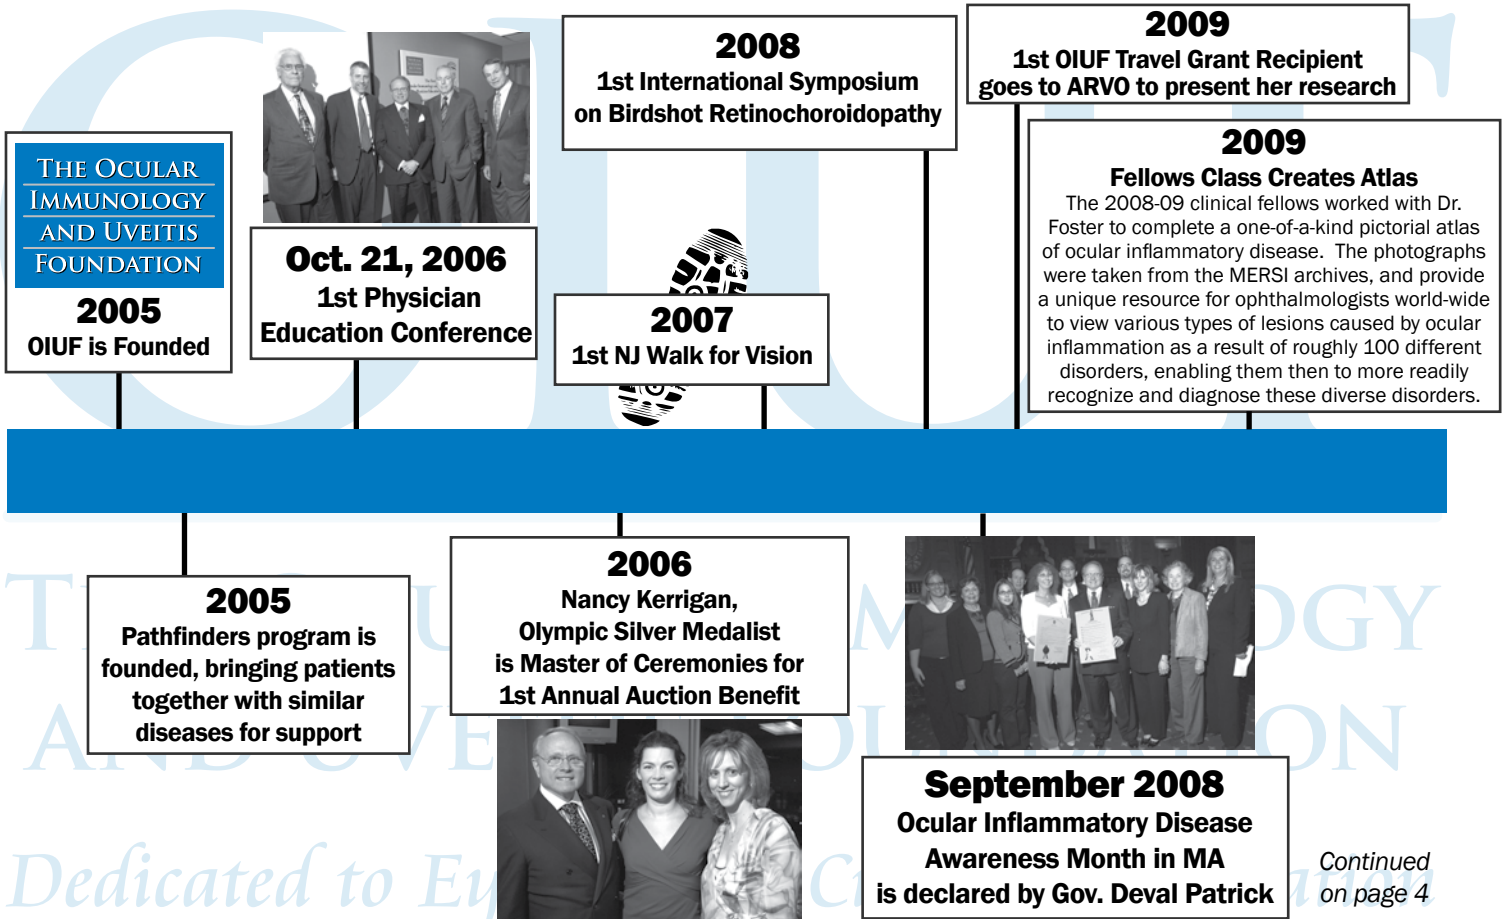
THE OCULAR IMMUNOLOGY AND UVEITIS FOUNDATION

2005
OIUF is Founded

Oct. 21, 2006
1st Physician Education Conference

2008
1st International Symposium on Birdshot Retinochoroidopathy

2007
1st NJ Walk for Vision

2009
1st OIUF Travel Grant Recipient goes to ARVO to present her research

2009
Fellows Class Creates Atlas
The 2008-09 clinical fellows worked with Dr. Foster to complete a one-of-a-kind pictorial atlas of ocular inflammatory disease. The photographs were taken from the MERSI archives, and provide a unique resource for ophthalmologists world-wide to view various types of lesions caused by ocular inflammation as a result of roughly 100 different disorders, enabling them then to more readily recognize and diagnose these diverse disorders.

2005
Pathfinders program is founded, bringing patients together with similar diseases for support

2006
Nancy Kerrigan, Olympic Silver Medalist is Master of Ceremonies for 1st Annual Auction Benefit

September 2008
Ocular Inflammatory Disease Awareness Month in MA is declared by Gov. Deval Patrick

Continued on page 4

Dedicated to E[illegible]